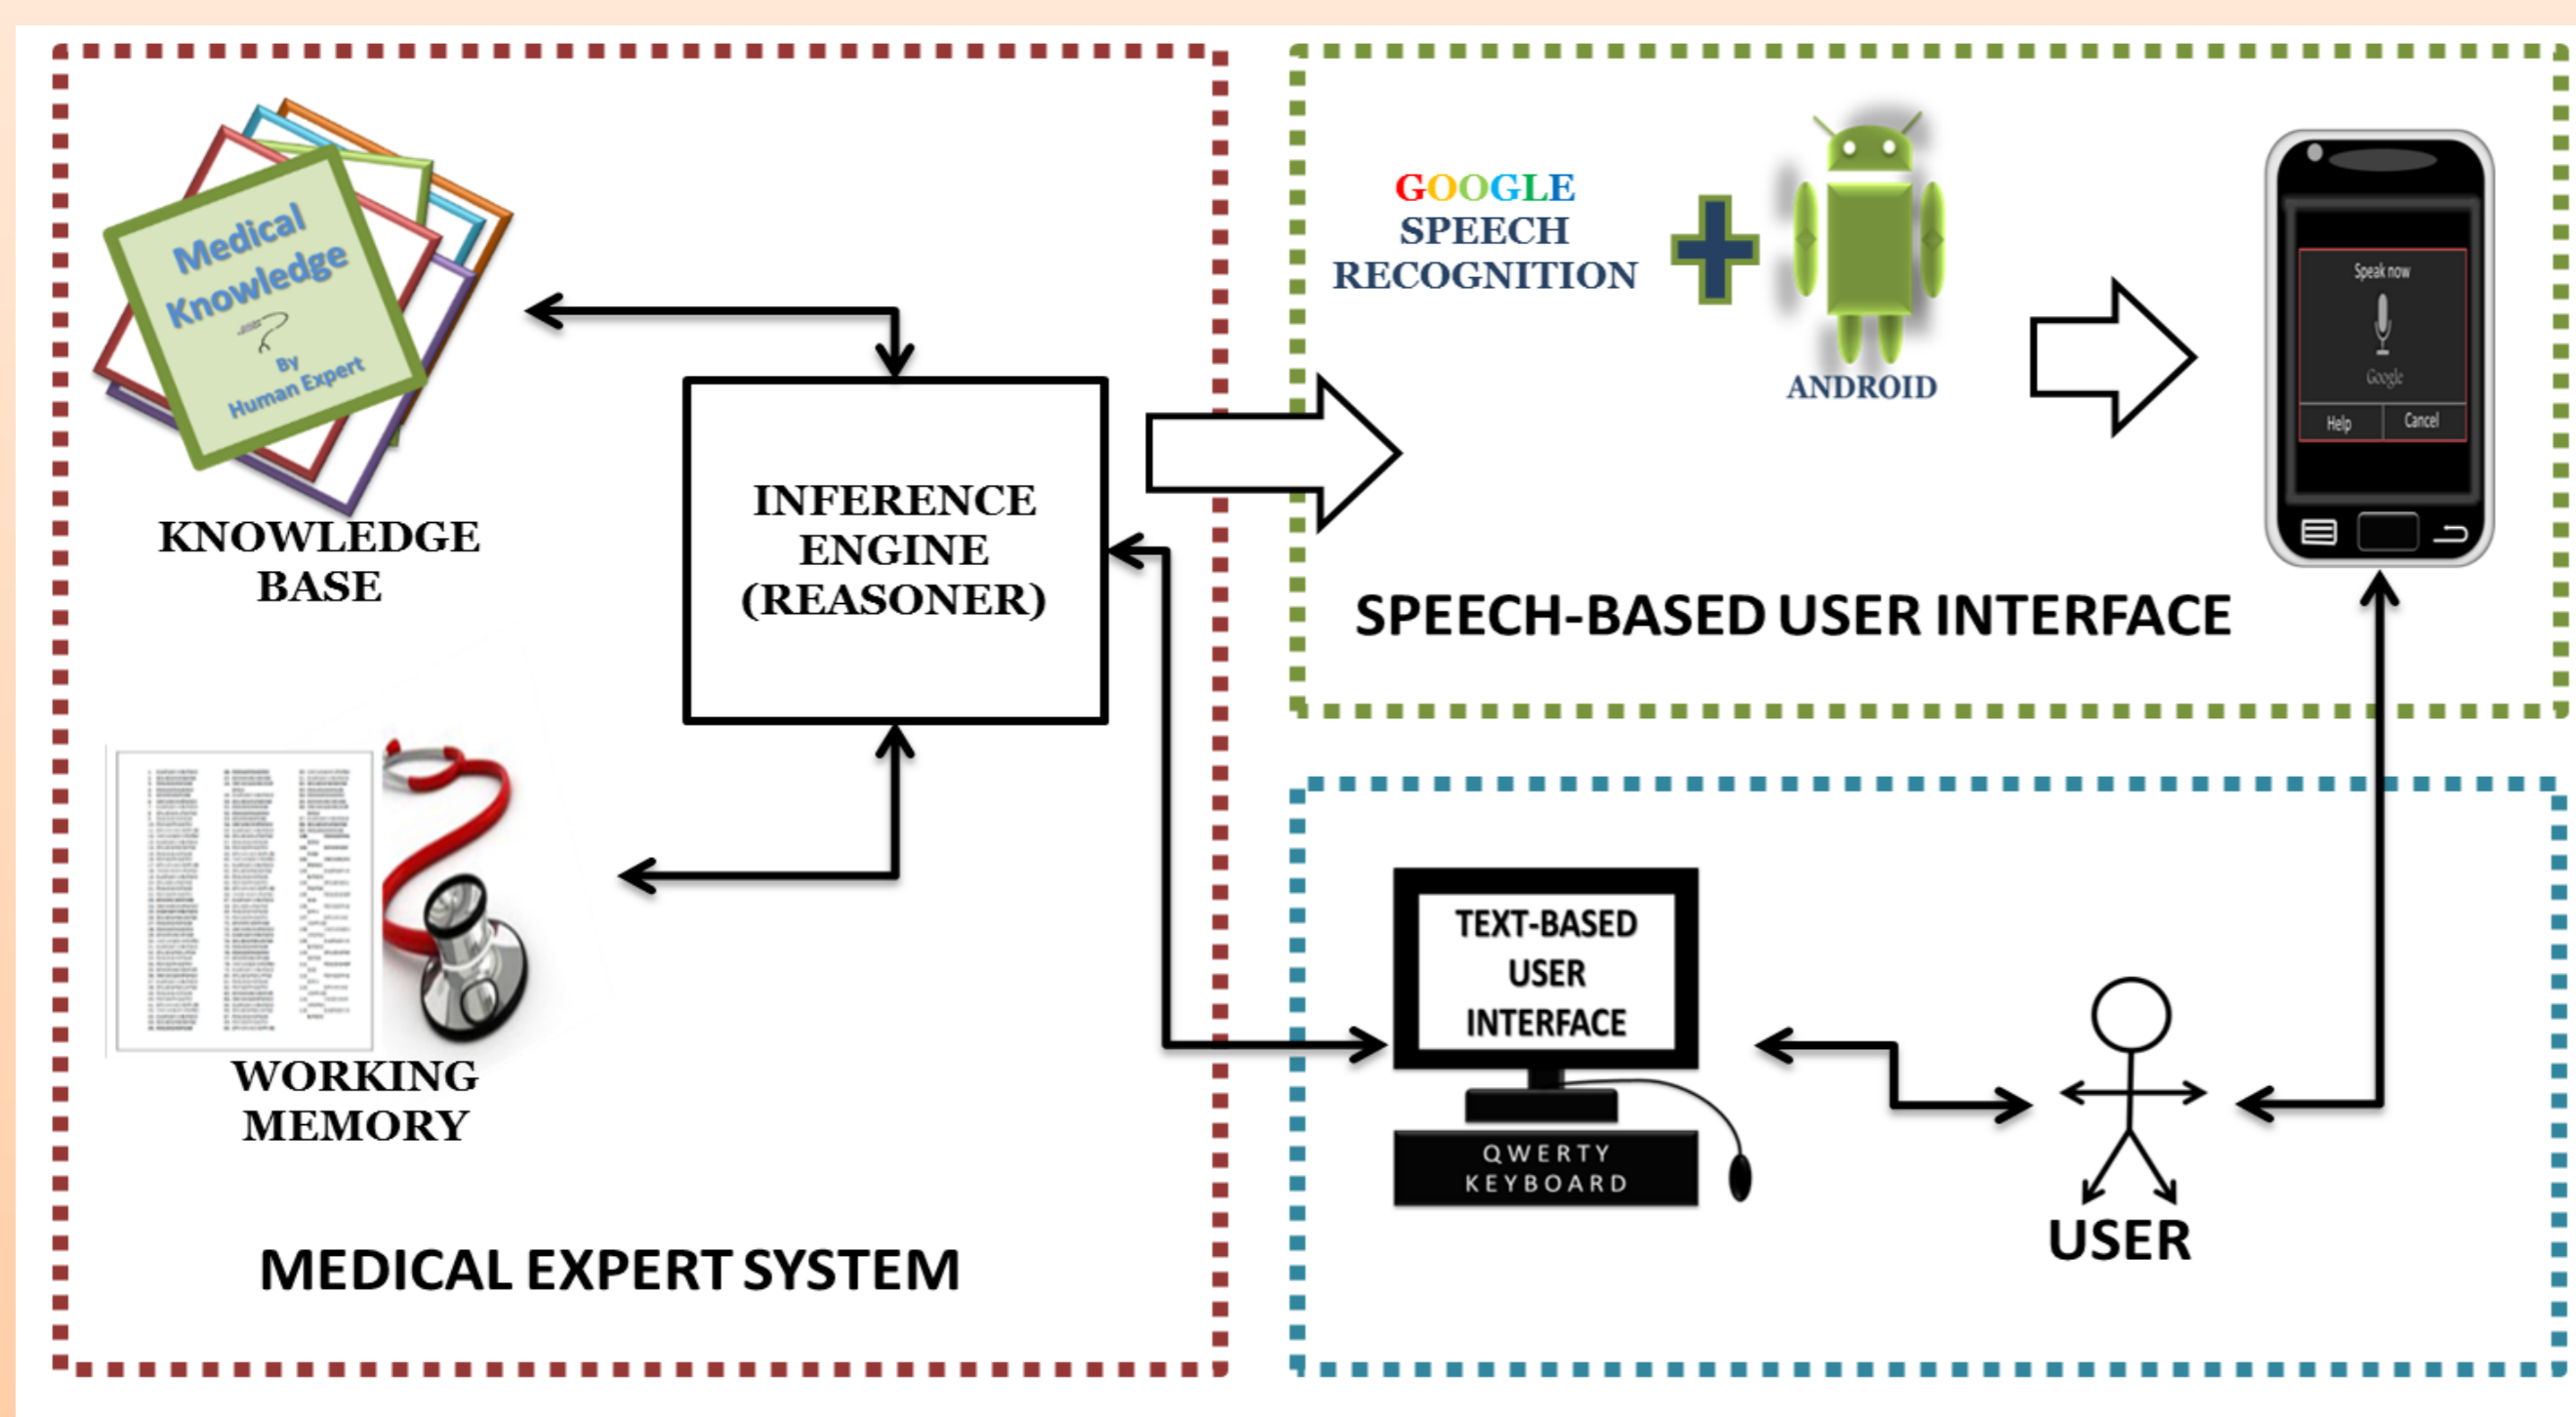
Medical Knowledge

By
Human Expert

KNOWLEDGE BASE

INFERENCE ENGINE (REASONER)

WORKING MEMORY

MEDICAL EXPERT SYSTEM

GOOGLE SPEECH RECOGNITION

ANDROID

Speak now

Google

Help

Cancel

SPEECH-BASED USER INTERFACE

TEXT-BASED USER INTERFACE

QWERTY KEYBOARD

USER